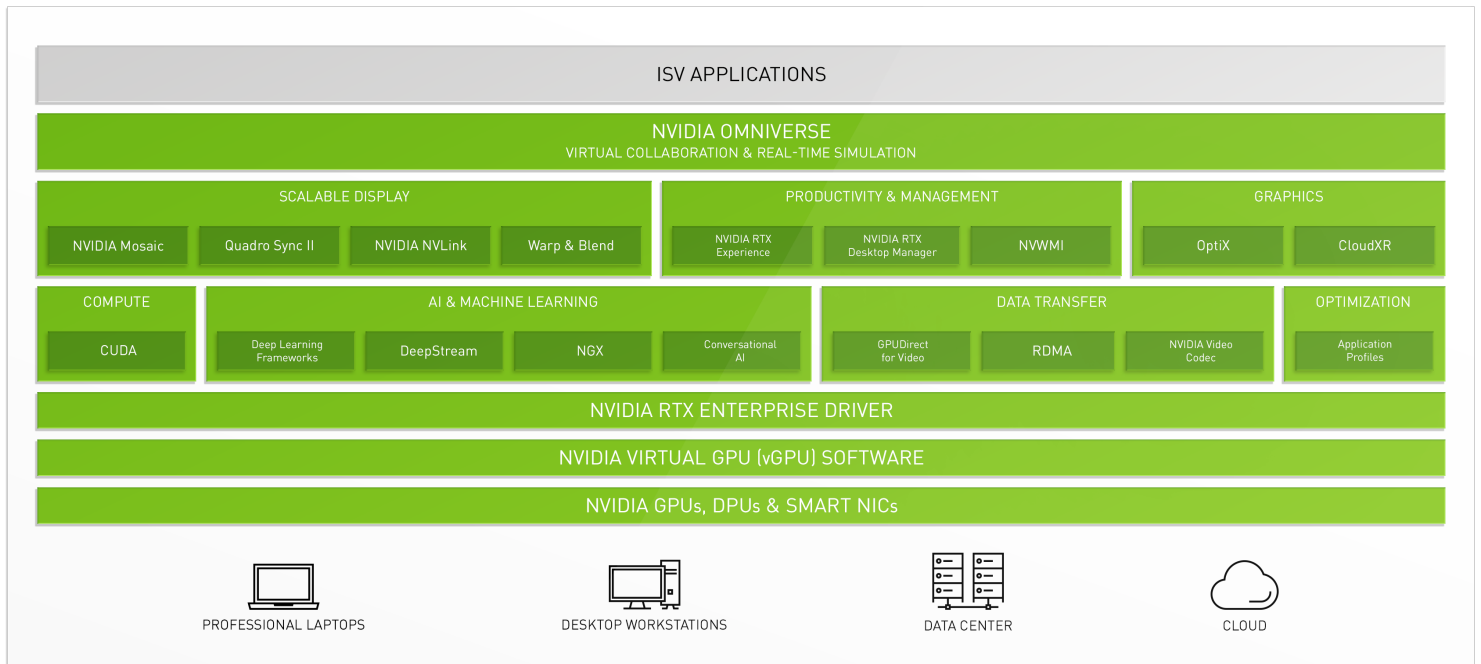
ISV APPLICATIONS

NVIDIA OMNIVERSE
VIRTUAL COLLABORATION & REAL-TIME SIMULATION

SCALABLE DISPLAY
NVIDIA Mosaic
Quadro Sync II
NVIDIA NVLink
Warp & Blend

PRODUCTIVITY & MANAGEMENT
NVIDIA RTX Experience
NVIDIA RTX Desktop Manager
NVWMI

GRAPHICS
OptiX
CloudXR

COMPUTE
CUDA

AI & MACHINE LEARNING
Deep Learning Frameworks
DeepStream
NGX
Conversational AI

DATA TRANSFER
GPUDirect for Video
RDMA
NVIDIA Video Codec

OPTIMIZATION
Application Profiles

NVIDIA RTX ENTERPRISE DRIVER

NVIDIA VIRTUAL GPU (vGPU) SOFTWARE

NVIDIA GPUs, DPUs & SMART NICs

PROFESSIONAL LAPTOPS
DESKTOP WORKSTATIONS
DATA CENTER
CLOUD